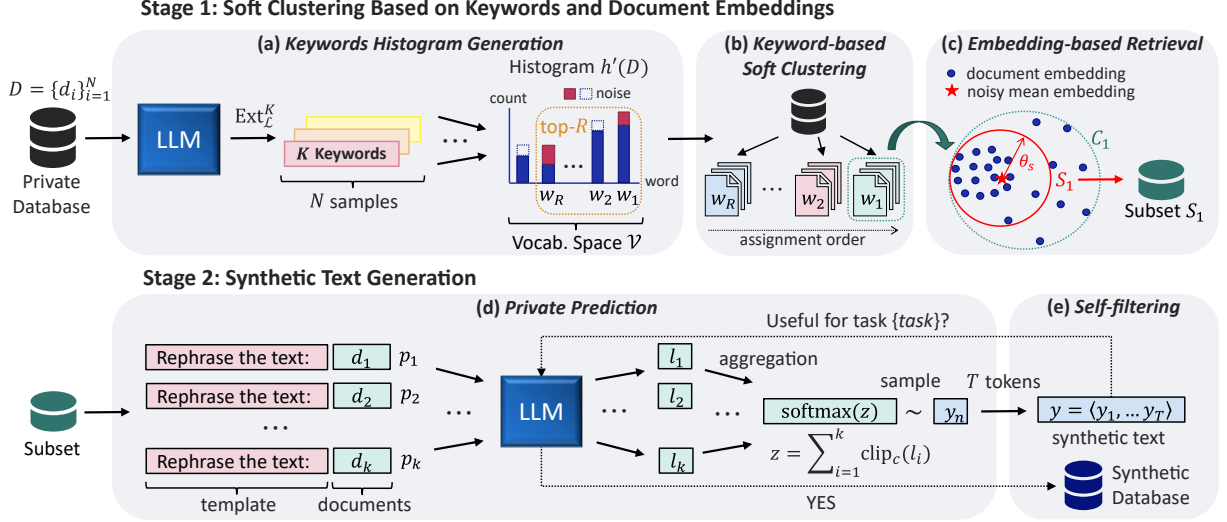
Stage 1: Soft Clustering Based on Keywords and Document Embeddings

$D = \{d_i\}_{i=1}^N$

Private Database

(a) Keywords Histogram Generation

LLM

$\text{Ext}_{\mathcal{L}}^K$

$K$ Keywords

$N$ samples

Histogram $h'(D)$

count

noise

top-$R$

$w_R$ $w_2$ $w_1$

word

Vocab. Space $\mathcal{V}$

(b) Keyword-based Soft Clustering

$w_R$ $w_2$ $w_1$

assignment order

(c) Embedding-based Retrieval

document embedding

noisy mean embedding

$C_1$

$\theta_s$

$S_1$

Subset $S_1$

Stage 2: Synthetic Text Generation

(d) Private Prediction

Useful for task {task}?

(e) Self-filtering

Subset

Rephrase the text: $d_1$ $p_1$

Rephrase the text: $d_2$ $p_2$

Rephrase the text: $d_k$ $p_k$

template

documents

LLM

$l_1$

$l_2$

$l_k$

aggregation

sample

$T$ tokens

$\text{softmax}(z)$ $\sim$ $y_n$

$z = \sum_{i=1}^k \text{clip}_c(l_i)$

$y = \langle y_1, \ldots y_T \rangle$

synthetic text

YES

Synthetic Database